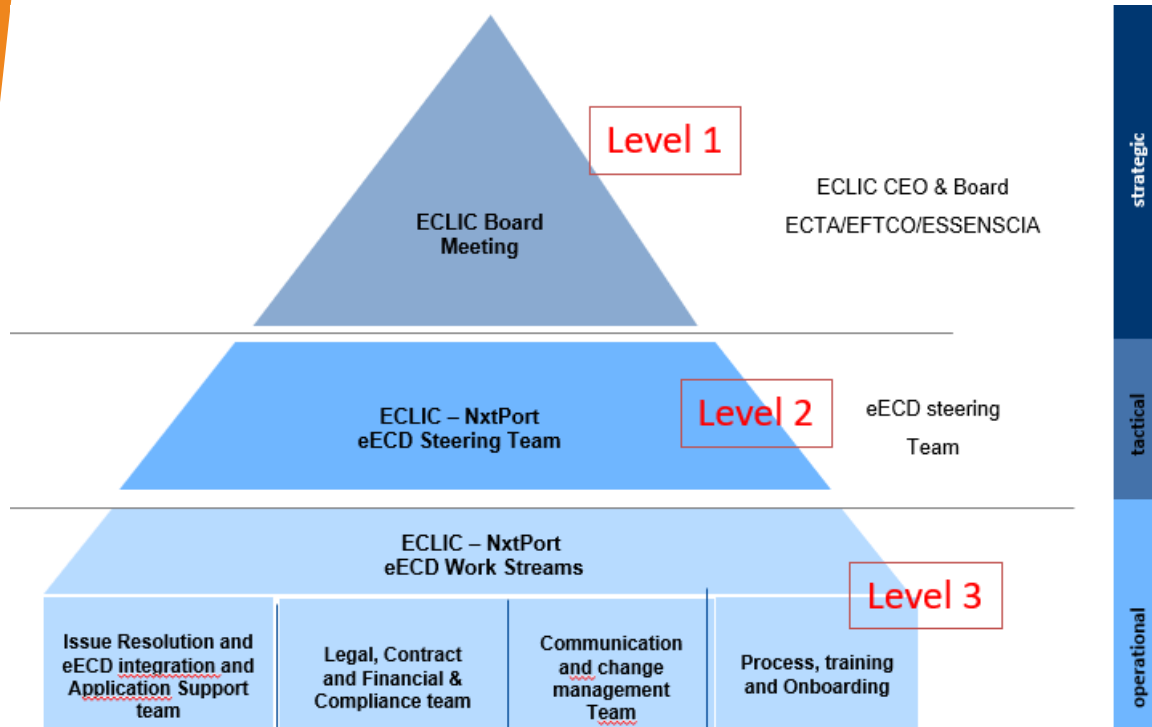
Level 1

ECLIC Board Meeting

ECLIC CEO & Board
ECTA/EFTCO/ESSENSCIA

strategic

ECLIC – NxtPort
eECD Steering Team

Level 2

eECD steering Team

tactical

ECLIC – NxtPort
eECD Work Streams

Level 3

Issue Resolution and eECD integration and Application Support team

Legal, Contract and Financial & Compliance team

Communication and change management Team

Process, training and Onboarding

operational